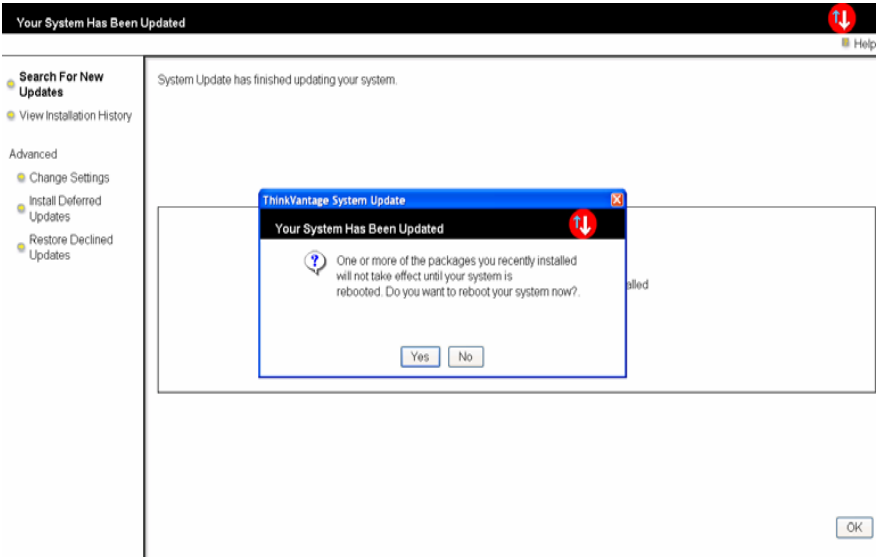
Your System Has Been Updated

Help

Search For New Updates

View Installation History

Advanced

Change Settings

Install Deferred Updates

Restore Declined Updates

System Update has finished updating your system.

ThinkVantage System Update

Your System Has Been Updated

One or more of the packages you recently installed will not take effect until your system is rebooted. Do you want to reboot your system now?.

Yes No

alled

OK